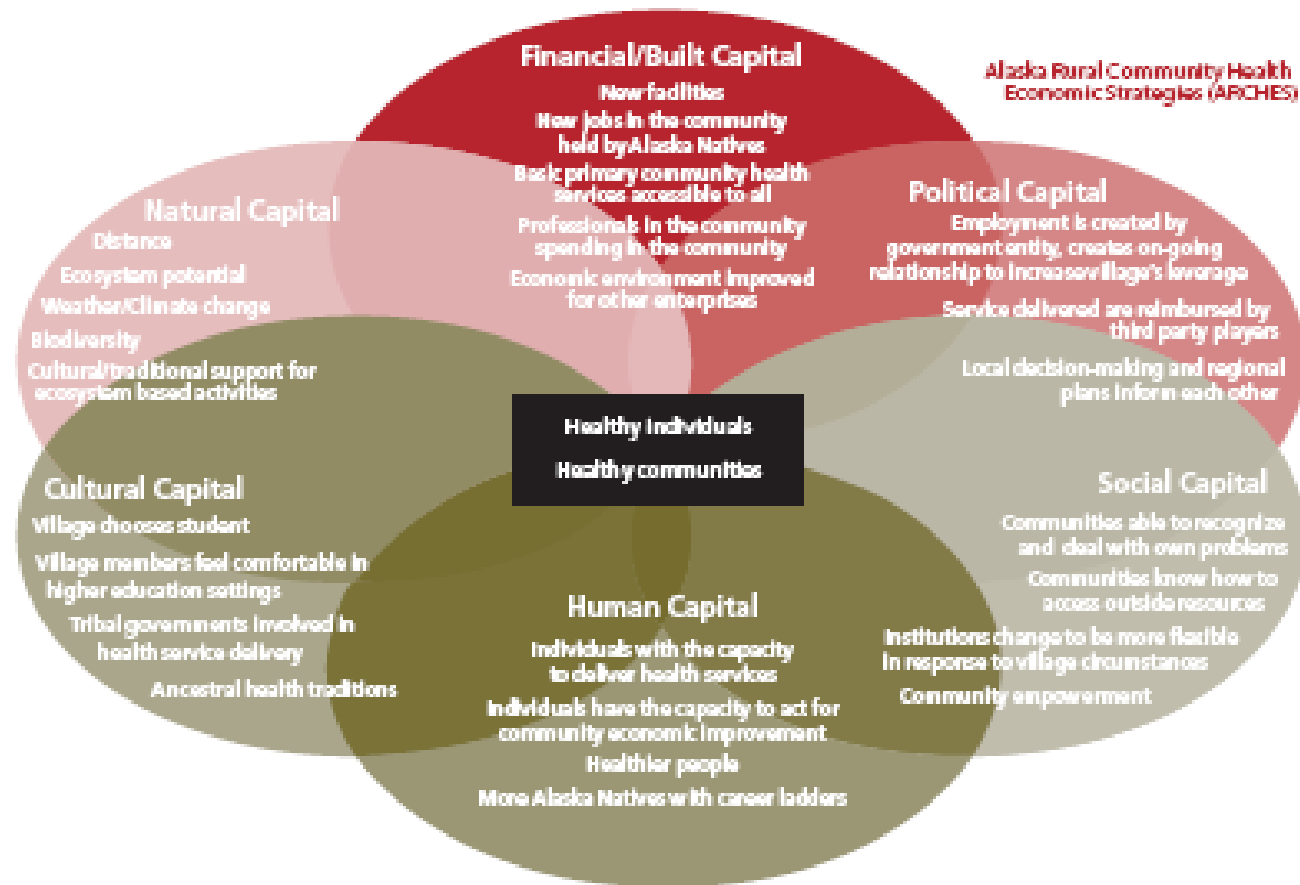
Financial/Built Capital
New facilities
New jobs in the community held by Alaska Natives
Basic primary community health services accessible to all
Professionals in the community spending in the community
Economic environment improved for other enterprises

Alaska Rural Community Health Economic Strategies (ARCHES)

Natural Capital
Distance
Ecosystem potential
Weather/Climate change
Biodiversity
Cultural/traditional support for ecosystem based activities

Political Capital
Employment is created by government entity, creates on-going relationship to increase village's leverage
Service delivered are reimbursed by third party players
Local decision-making and regional plans inform each other

Healthy individuals
Healthy communities

Cultural Capital
Village chooses student
Village members feel comfortable in higher education settings
Tribal governments involved in health service delivery
Ancestral health traditions

Social Capital
Communities able to recognize and deal with own problems
Communities know how to access outside resources
Institutions change to be more flexible in response to village circumstances
Community empowerment

Human Capital
Individuals with the capacity to deliver health services
Individuals have the capacity to act for community economic improvement
Healthier people
More Alaska Natives with career ladders